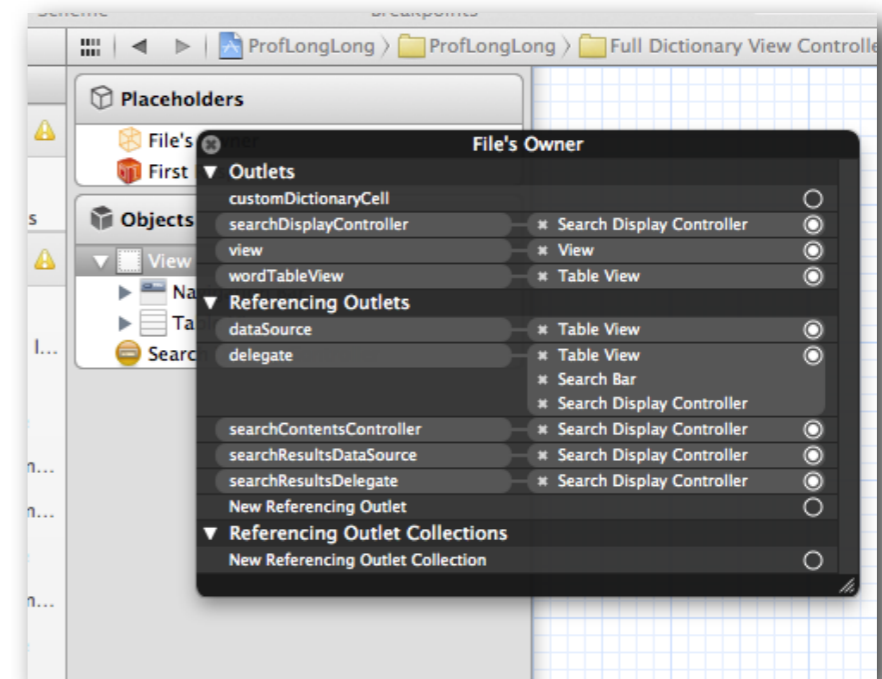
Scheme Breakpoints

ProfLongLong 〉 ProfLongLong 〉 Full Dictionary View Controlle

Placeholders
File's Owner
First

Objects
View
Na
Ta
Search

s
I...
n...
n...
n...

File's Owner
▼ Outlets
customDictionaryCell
searchDisplayController ✖ Search Display Controller
view ✖ View
wordTableView ✖ Table View
▼ Referencing Outlets
dataSource ✖ Table View
delegate ✖ Table View
✖ Search Bar
✖ Search Display Controller
searchContentsController ✖ Search Display Controller
searchResultsDataSource ✖ Search Display Controller
searchResultsDelegate ✖ Search Display Controller
New Referencing Outlet
▼ Referencing Outlet Collections
New Referencing Outlet Collection